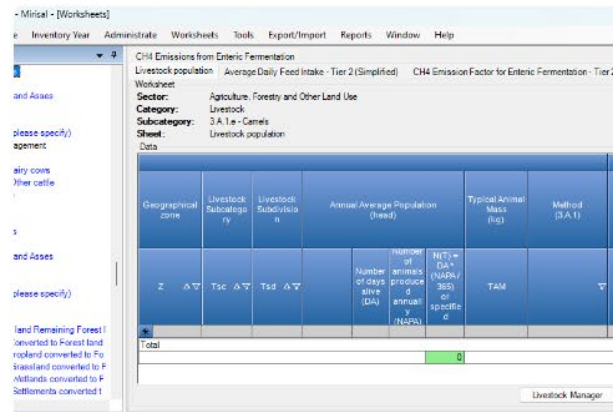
- Mirisal - [Worksheets]

e Inventory Year Administrate Worksheets Tools Export/Import Reports Window Help

and Asses

please specify)
agement

airy cows
Other cattle

s

and Asses

please specify)

land Remaining Forest l
converted to Forest land
ropland converted to Fo
rassland converted to Fo
Wetlands converted to F
Settlements converted t

CH4 Emissions from Enteric Fermentation

Livestock population | Average Daily Feed Intake - Tier 2 (Simplified) | CH4 Emission Factor for Enteric Fermentation - Tier 2

Worksheet
Sector: Agriculture, Forestry and Other Land Use
Category: Livestock
Subcategory: 3.A.1.e - Camels
Sheet: Livestock population
Data

| Geographical zone | Livestock Subcategory | Livestock Subdivision | Annual Average Population (head) | | | Typical Animal Mass (kg) | Method (3.A.1) |
|---|---|---|---|---|---|---|---|
| Z | Tsc | Tsd | Number of days alive (DA) | Number of animals produced annually (NAPA) | N(T) = DA * (NAPA / 365) or specified | TAM | |
| Total | | | | | 0 | | |

Livestock Manager